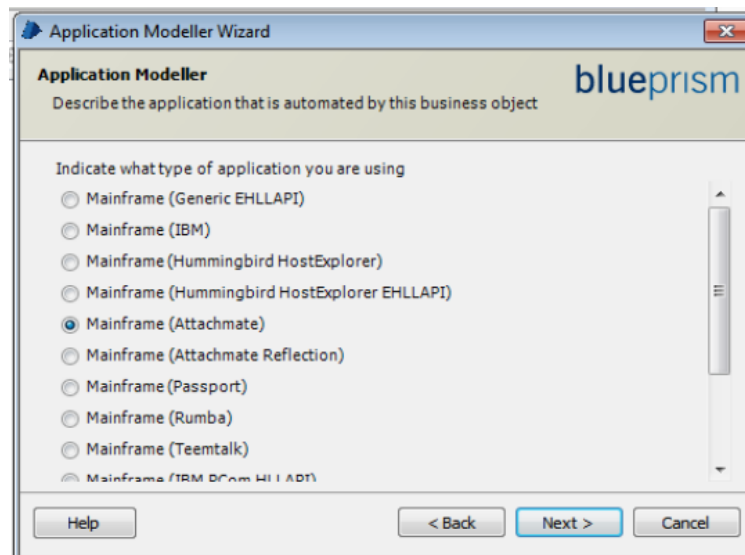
Application Modeller Wizard

Application Modeller
Describe the application that is automated by this business object

blueprism

Indicate what type of application you are using

Mainframe (Generic EHLLAPI)
Mainframe (IBM)
Mainframe (Hummingbird HostExplorer)
Mainframe (Hummingbird HostExplorer EHLLAPI)
Mainframe (Attachmate)
Mainframe (Attachmate Reflection)
Mainframe (Passport)
Mainframe (Rumba)
Mainframe (Teemtalk)
Mainframe (IBM PCom HLLAPI)

Help
< Back
Next >
Cancel